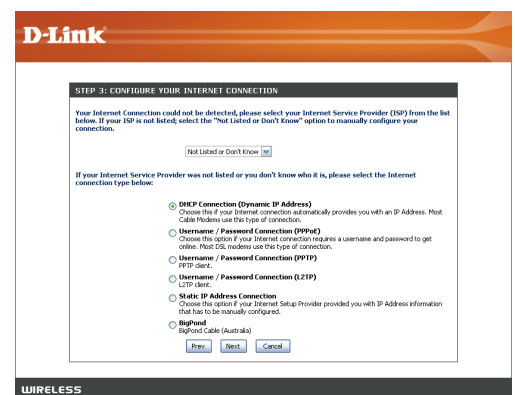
D-Link

STEP 3: CONFIGURE YOUR INTERNET CONNECTION

Your Internet Connection could not be detected, please select your Internet Service Provider (ISP) from the list below. If your ISP is not listed; select the "Not Listed or Don't Know" option to manually configure your connection.

Not Listed or Don't Know

If your Internet Service Provider was not listed or you don't know who it is, please select the Internet connection type below:

DHCP Connection (Dynamic IP Address)
Choose this if your Internet connection automatically provides you with an IP Address. Most Cable Modems use this type of connection.

Username / Password Connection (PPPoE)
Choose this option if your Internet connection requires a username and password to get online. Most DSL modems use this type of connection.

Username / Password Connection (PPTP)
PPTP client.

Username / Password Connection (L2TP)
L2TP client.

Static IP Address Connection
Choose this option if your Internet Setup Provider provided you with IP Address information that has to be manually configured.

BigPond
BigPond Cable (Australia)

Prev Next Cancel

WIRELESS